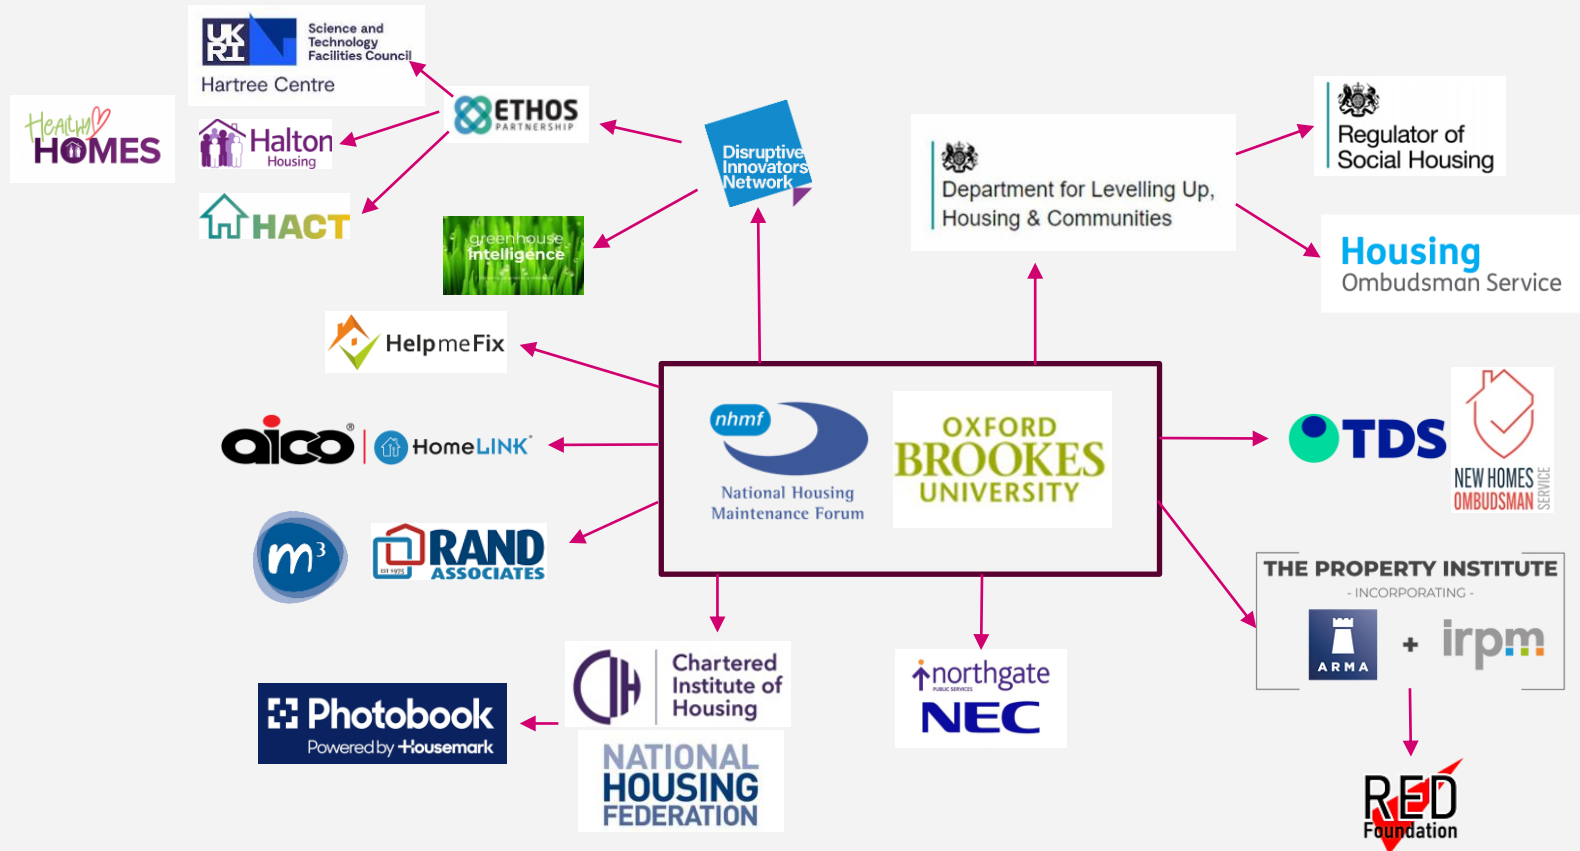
UK RI Science and Technology Facilities Council
Hartree Centre

Healthy HOMES

Halton Housing

HACT

ETHOS PARTNERSHIP

greenhouse intelligence

Disruptive Innovators Network

Department for Levelling Up, Housing & Communities

Regulator of Social Housing

Housing Ombudsman Service

HelpmeFix

aico

HomeLINK

m³

RAND ASSOCIATES
EST 1975

nhmf
National Housing Maintenance Forum

OXFORD BROOKES UNIVERSITY

TDS

NEW HOMES OMBUDSMAN SERVICE

THE PROPERTY INSTITUTE
- INCORPORATING -
ARMA
+
irpm

Chartered Institute of Housing

NATIONAL HOUSING FEDERATION

Photobook
Powered by Housemark

northgate
PUBLIC SERVICES
NEC

RED Foundation